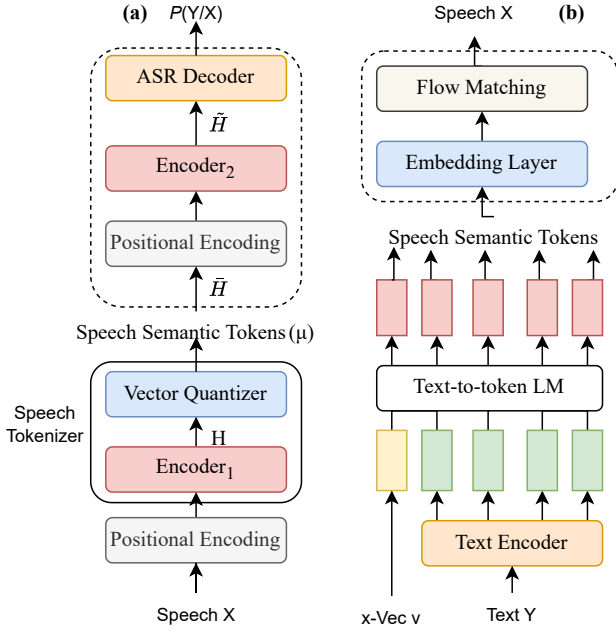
(a) $P$(Y/X)

ASR Decoder

$\tilde{H}$

Encoder$_2$

Positional Encoding

$\bar{H}$

Speech Semantic Tokens (μ)

Vector Quantizer

H

Encoder$_1$

Speech Tokenizer

Positional Encoding

Speech X

Speech X (b)

Flow Matching

Embedding Layer

Speech Semantic Tokens

Text-to-token LM

Text Encoder

x-Vec v

Text Y